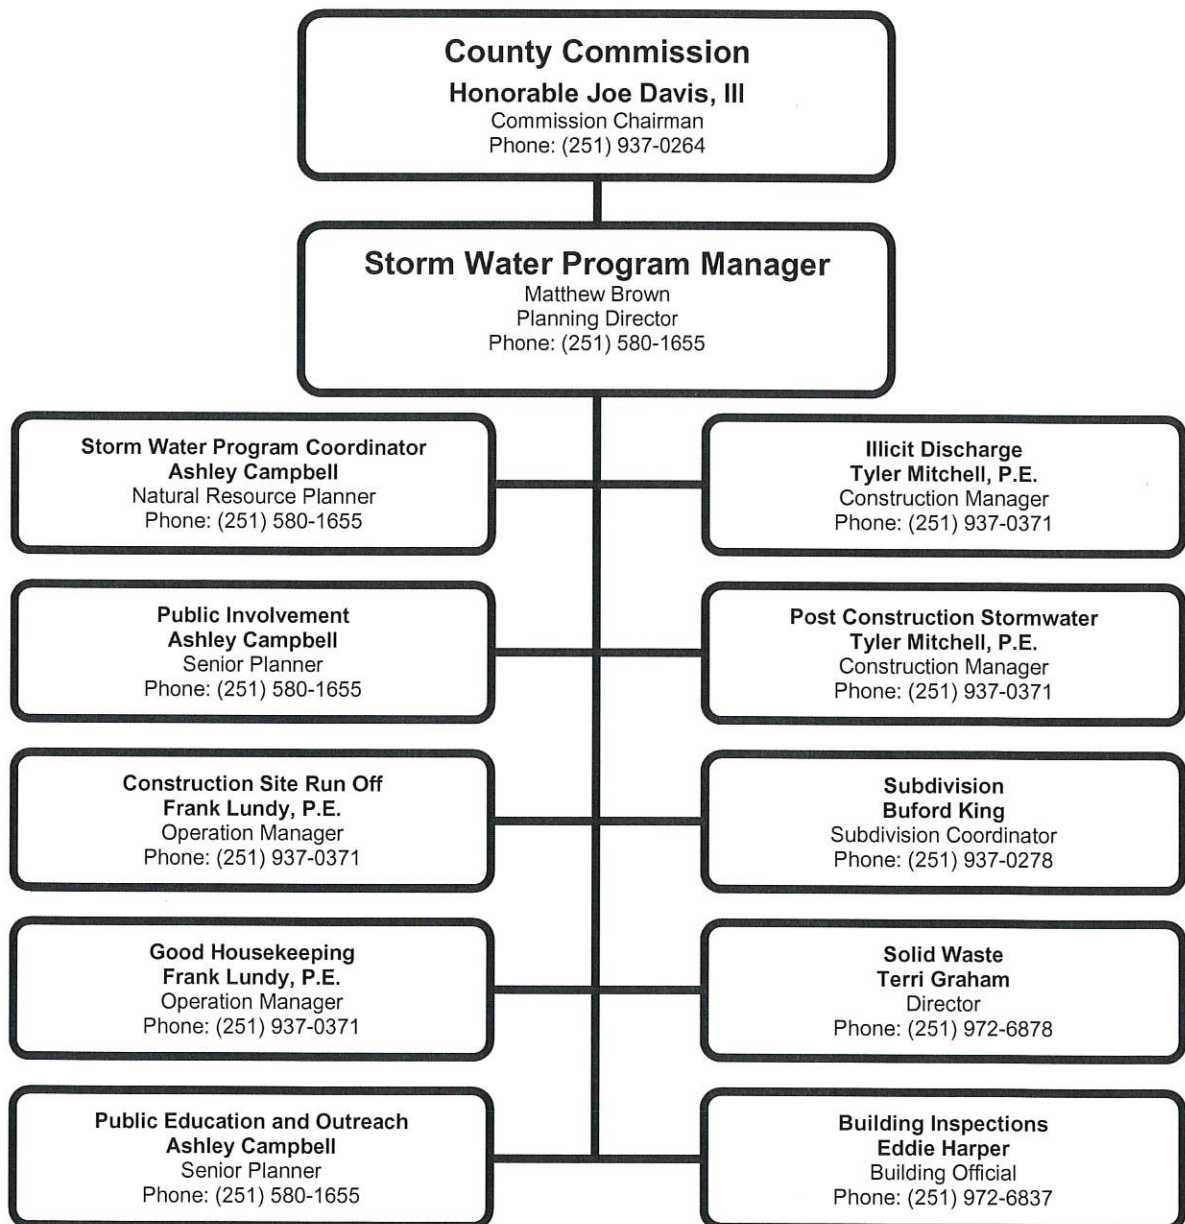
County Commission
Honorable Joe Davis, III
Commission Chairman
Phone: (251) 937-0264

Storm Water Program Manager
Matthew Brown
Planning Director
Phone: (251) 580-1655

Storm Water Program Coordinator
Ashley Campbell
Natural Resource Planner
Phone: (251) 580-1655

Illicit Discharge
Tyler Mitchell, P.E.
Construction Manager
Phone: (251) 937-0371

Public Involvement
Ashley Campbell
Senior Planner
Phone: (251) 580-1655

Post Construction Stormwater
Tyler Mitchell, P.E.
Construction Manager
Phone: (251) 937-0371

Construction Site Run Off
Frank Lundy, P.E.
Operation Manager
Phone: (251) 937-0371

Subdivision
Buford King
Subdivision Coordinator
Phone: (251) 937-0278

Good Housekeeping
Frank Lundy, P.E.
Operation Manager
Phone: (251) 937-0371

Solid Waste
Terri Graham
Director
Phone: (251) 972-6878

Public Education and Outreach
Ashley Campbell
Senior Planner
Phone: (251) 580-1655

Building Inspections
Eddie Harper
Building Official
Phone: (251) 972-6837